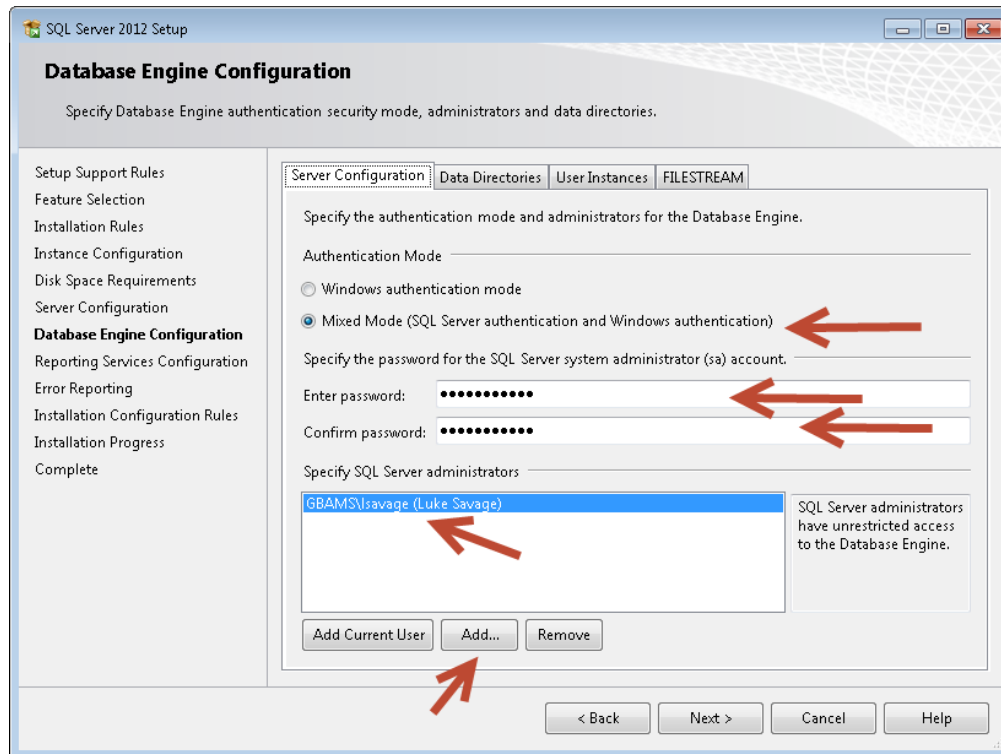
SQL Server 2012 Setup

Database Engine Configuration

Specify Database Engine authentication security mode, administrators and data directories.

Setup Support Rules
Feature Selection
Installation Rules
Instance Configuration
Disk Space Requirements
Server Configuration
Database Engine Configuration
Reporting Services Configuration
Error Reporting
Installation Configuration Rules
Installation Progress
Complete

Server Configuration | Data Directories | User Instances | FILESTREAM

Specify the authentication mode and administrators for the Database Engine.

Authentication Mode

Windows authentication mode

Mixed Mode (SQL Server authentication and Windows authentication)

Specify the password for the SQL Server system administrator (sa) account.

Enter password: ●●●●●●●●●●●

Confirm password: ●●●●●●●●●●●

Specify SQL Server administrators

GBAMS\lsavage (Luke Savage)

SQL Server administrators have unrestricted access to the Database Engine.

Add Current User | Add... | Remove

< Back | Next > | Cancel | Help